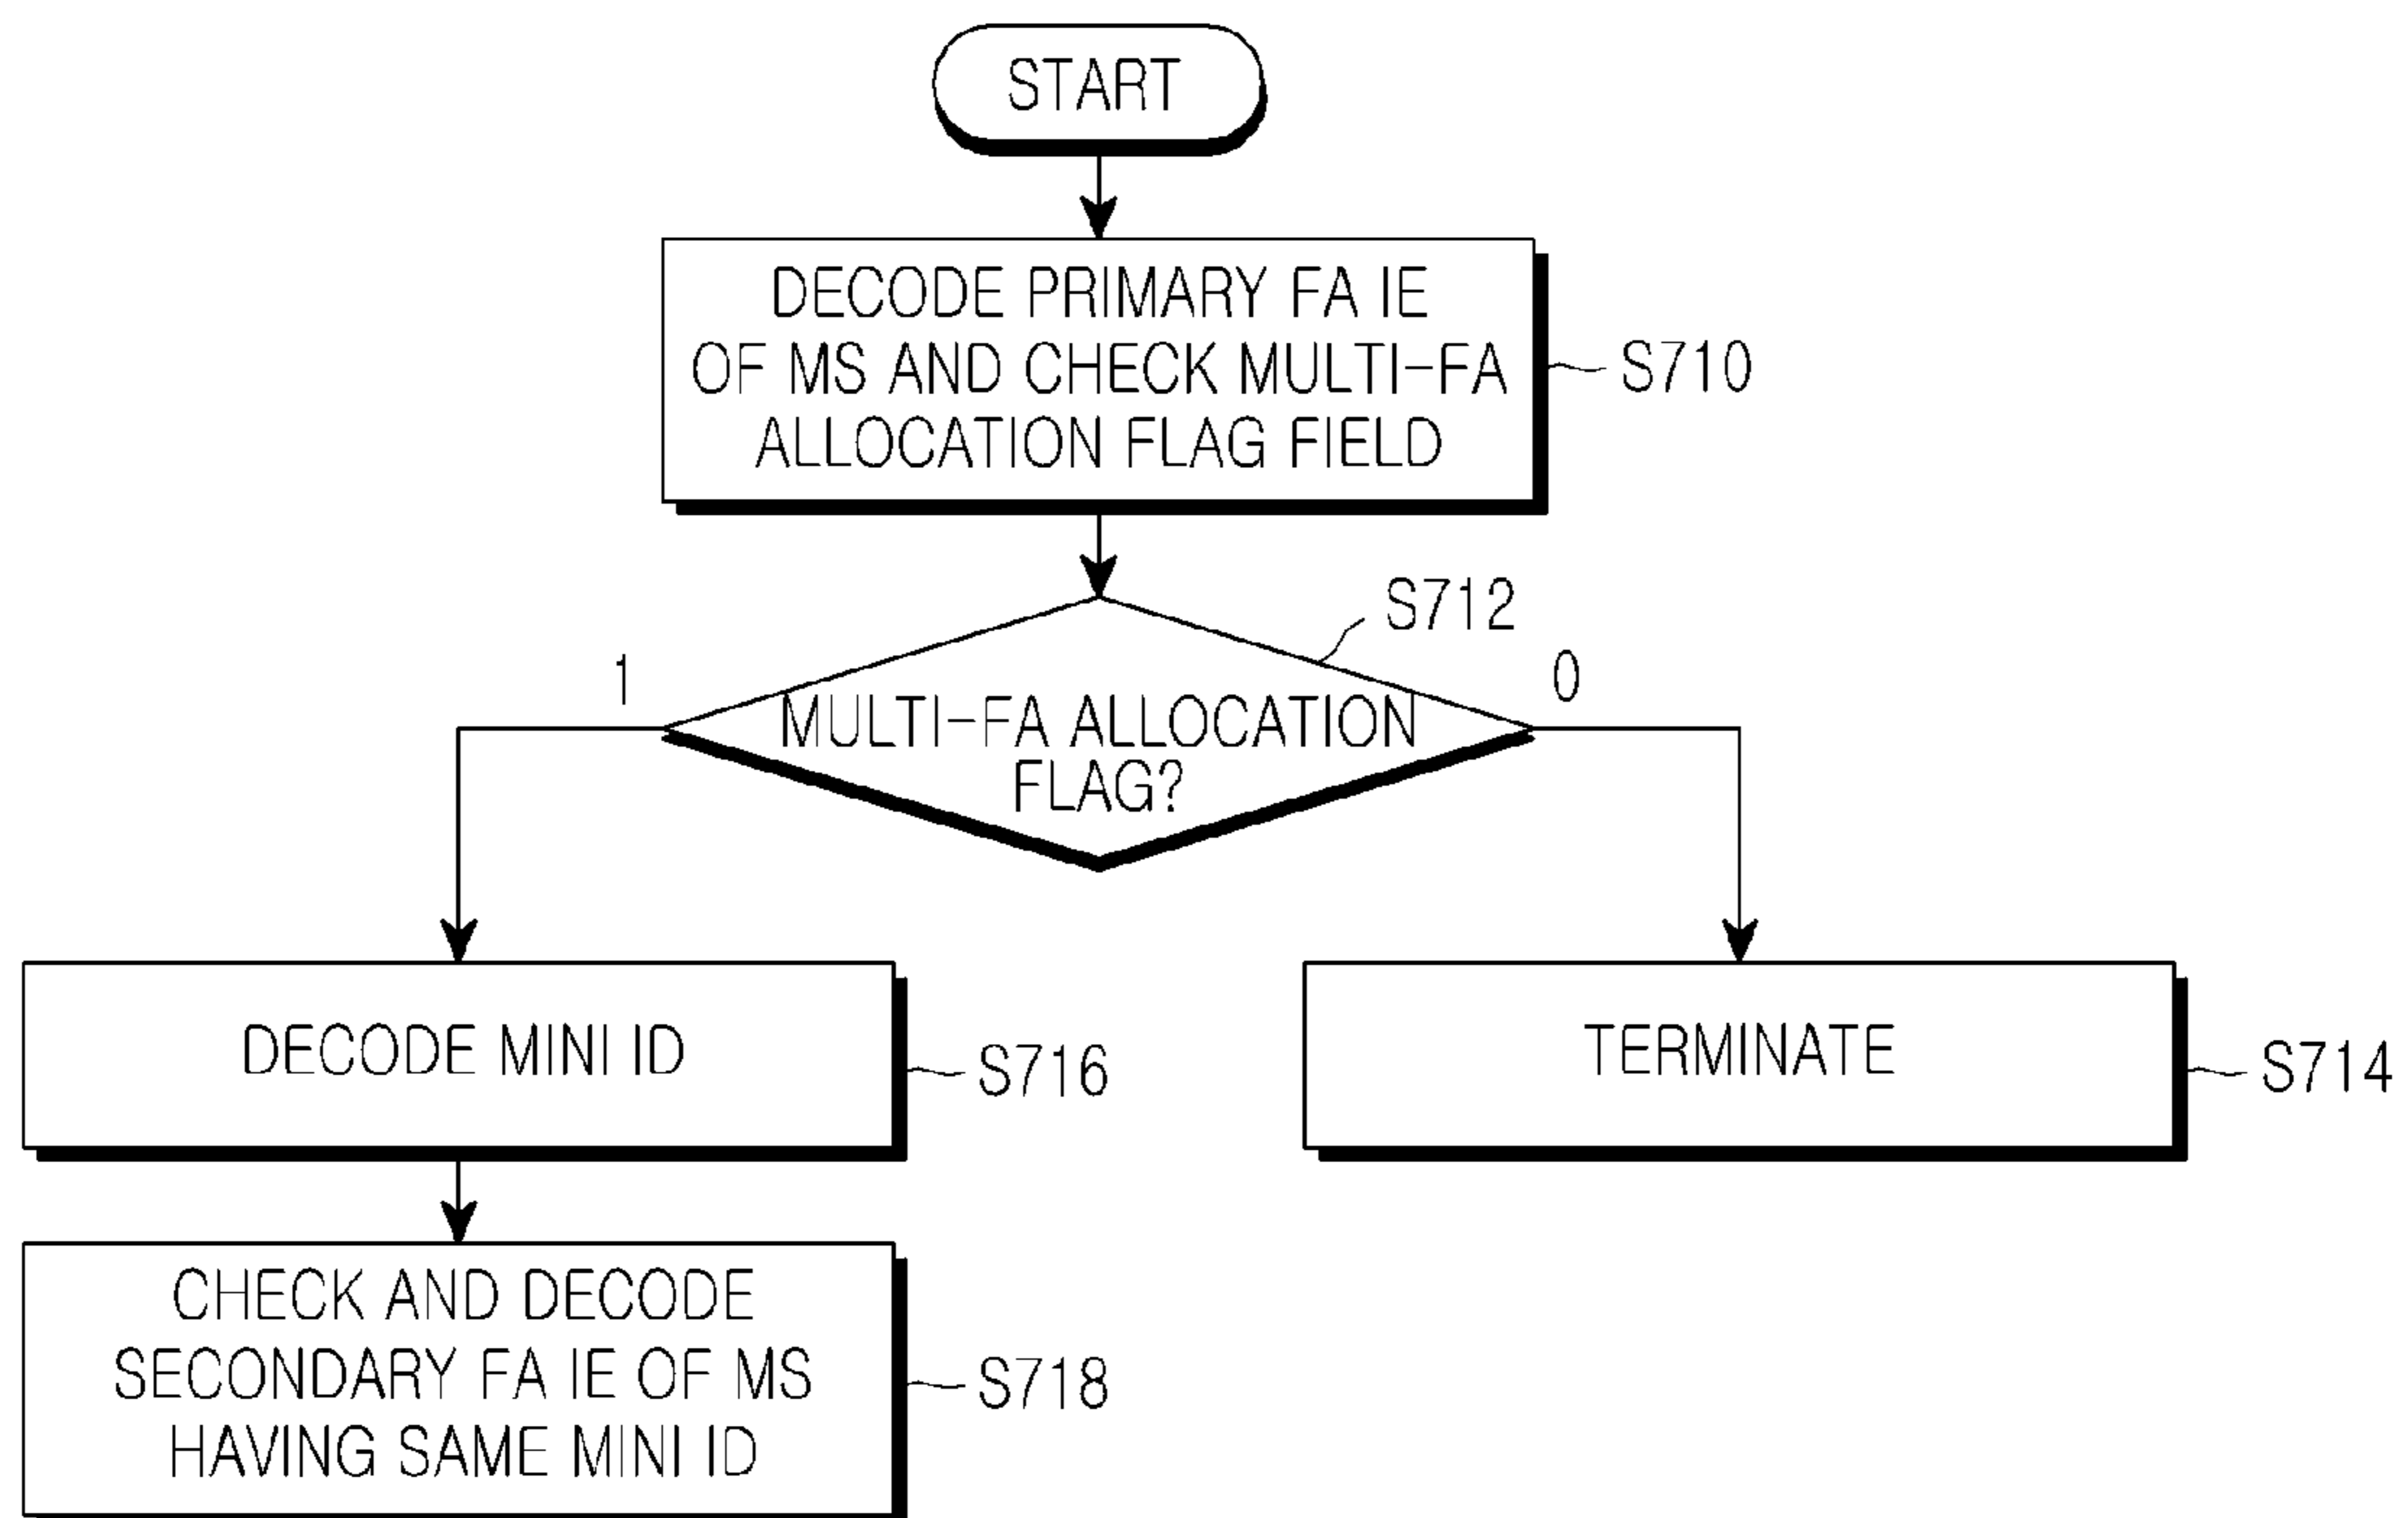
START

DECODE PRIMARY FA IE OF MS AND CHECK MULTI-FA ALLOCATION FLAG FIELD

S710

S712

1

MULTI-FA ALLOCATION FLAG?

0

DECODE MINI ID

S716

TERMINATE

S714

CHECK AND DECODE SECONDARY FA IE OF MS HAVING SAME MINI ID

S718